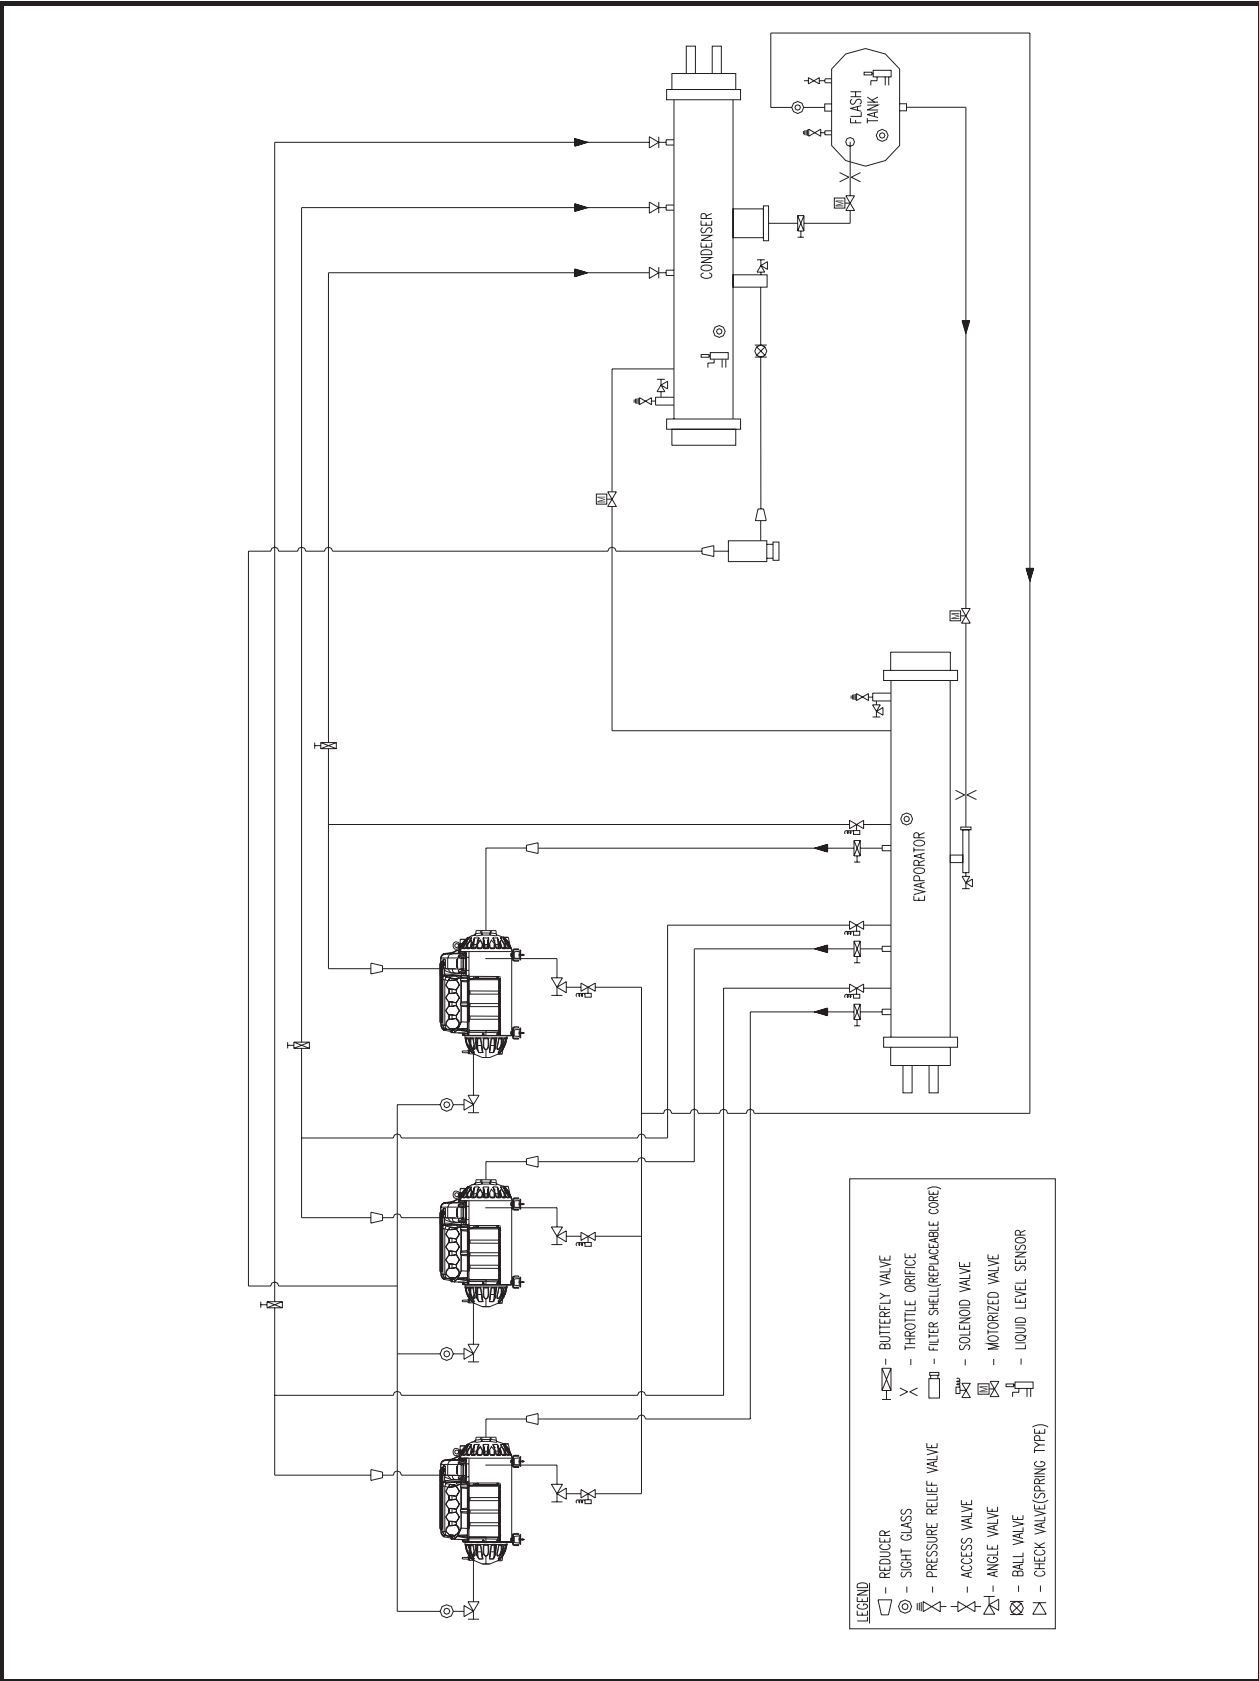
FLASH TANK

CONDENSER

EVAPORATOR

LEGEND
- REDUCER
- SIGHT GLASS
- PRESSURE RELIEF VALVE
- ACCESS VALVE
- ANGLE VALVE
- BALL VALVE
- CHECK VALVE(SPRING TYPE)
- BUTTERFLY VALVE
- THROTTLE ORIFICE
- FILTER SHELL(REPLACEABLE CORE)
- SOLENOID VALVE
- MOTORIZED VALVE
- LIQUID LEVEL SENSOR